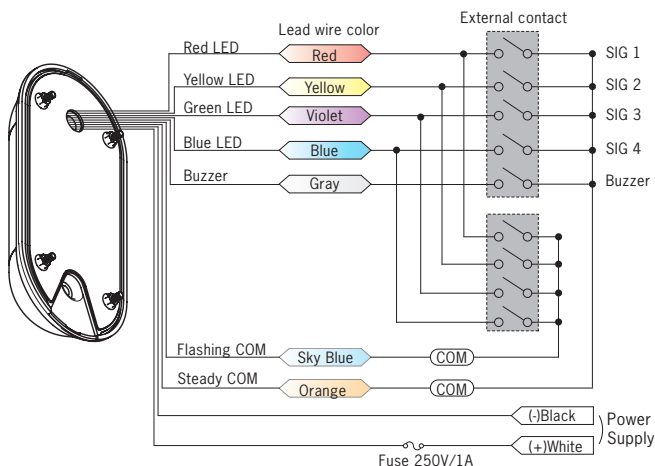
Lead wire color

External contact

Red LED
Red
SIG 1

Yellow LED
Yellow
SIG 2

Green LED
Violet
SIG 3

Blue LED
Blue
SIG 4

Buzzer
Gray
Buzzer

Flashing COM
Sky Blue
COM

Steady COM
Orange
COM

(-)Black
(+)White
Power Supply

Fuse 250V/1A